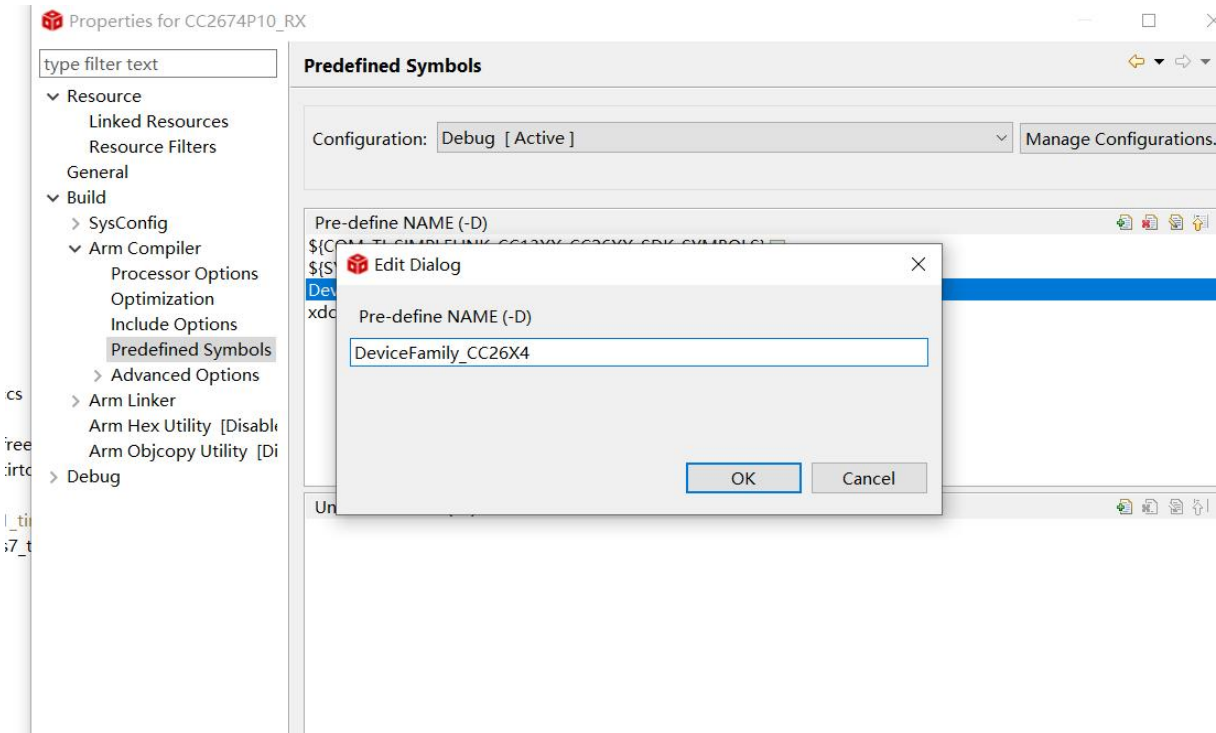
Properties for CC2674P10_RX

type filter text

Resource
Linked Resources
Resource Filters
General
Build
SysConfig
Arm Compiler
Processor Options
Optimization
Include Options
Predefined Symbols
Advanced Options
Arm Linker
Arm Hex Utility [Disabl
Arm Objcopy Utility [Di
Debug

cs
ree
irtc
l_ti
7_t

Predefined Symbols

Configuration: Debug [ Active ]
Manage Configurations.

Pre-define NAME (-D)
${C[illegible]
${S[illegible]
Dev
xdc

Un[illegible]

Edit Dialog

Pre-define NAME (-D)

DeviceFamily_CC26X4

OK
Cancel